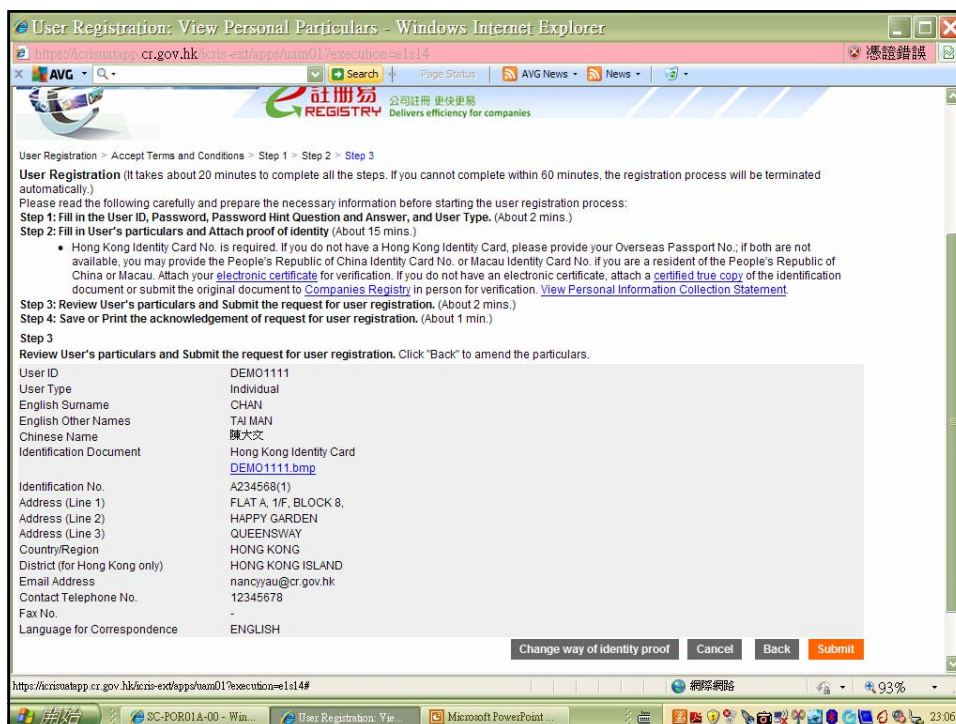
User Registration: View Personal Particulars - Windows Internet Explorer

https://icrisuatapp.cr.gov.hk/icris-ext/apps/uam01?execution=e1s14

憑證錯誤

AVG Search Page Status AVG News News

註冊易 REGISTRY 公司註冊 更快更易 Delivers efficiency for companies

User Registration > Accept Terms and Conditions > Step 1 > Step 2 > Step 3

**User Registration** (It takes about 20 minutes to complete all the steps. If you cannot complete within 60 minutes, the registration process will be terminated automatically.)

Please read the following carefully and prepare the necessary information before starting the user registration process:

**Step 1: Fill in the User ID, Password, Password Hint Question and Answer, and User Type.** (About 2 mins.)

**Step 2: Fill in User's particulars and Attach proof of identity** (About 15 mins.)

- Hong Kong Identity Card No. is required. If you do not have a Hong Kong Identity Card, please provide your Overseas Passport No.; if both are not available, you may provide the People's Republic of China Identity Card No. or Macau Identity Card No. if you are a resident of the People's Republic of China or Macau. Attach your electronic certificate for verification. If you do not have an electronic certificate, attach a certified true copy of the identification document or submit the original document to Companies Registry in person for verification. View Personal Information Collection Statement.

**Step 3: Review User's particulars and Submit the request for user registration.** (About 2 mins.)

**Step 4: Save or Print the acknowledgement of request for user registration.** (About 1 min.)

**Step 3**

**Review User's particulars and Submit the request for user registration.** Click "Back" to amend the particulars.

| | |
|---|---|
| User ID | DEMO1111 |
| User Type | Individual |
| English Surname | CHAN |
| English Other Names | TAI MAN |
| Chinese Name | 陳大文 |
| Identification Document | Hong Kong Identity Card DEMO1111.bmp |
| Identification No. | A234568(1) |
| Address (Line 1) | FLAT A, 1/F, BLOCK 8, |
| Address (Line 2) | HAPPY GARDEN |
| Address (Line 3) | QUEENSWAY |
| Country/Region | HONG KONG |
| District (for Hong Kong only) | HONG KONG ISLAND |
| Email Address | nancyyau@cr.gov.hk |
| Contact Telephone No. | 12345678 |
| Fax No. | - |
| Language for Correspondence | ENGLISH |

Change way of identity proof Cancel Back Submit

https://icrisuatapp.cr.gov.hk/icris-ext/apps/uam01?execution=e1s14#

網際網路 93%

開始 SC-POR01A-00 - Win... User Registration: Vie... Microsoft PowerPoint ... 23:06